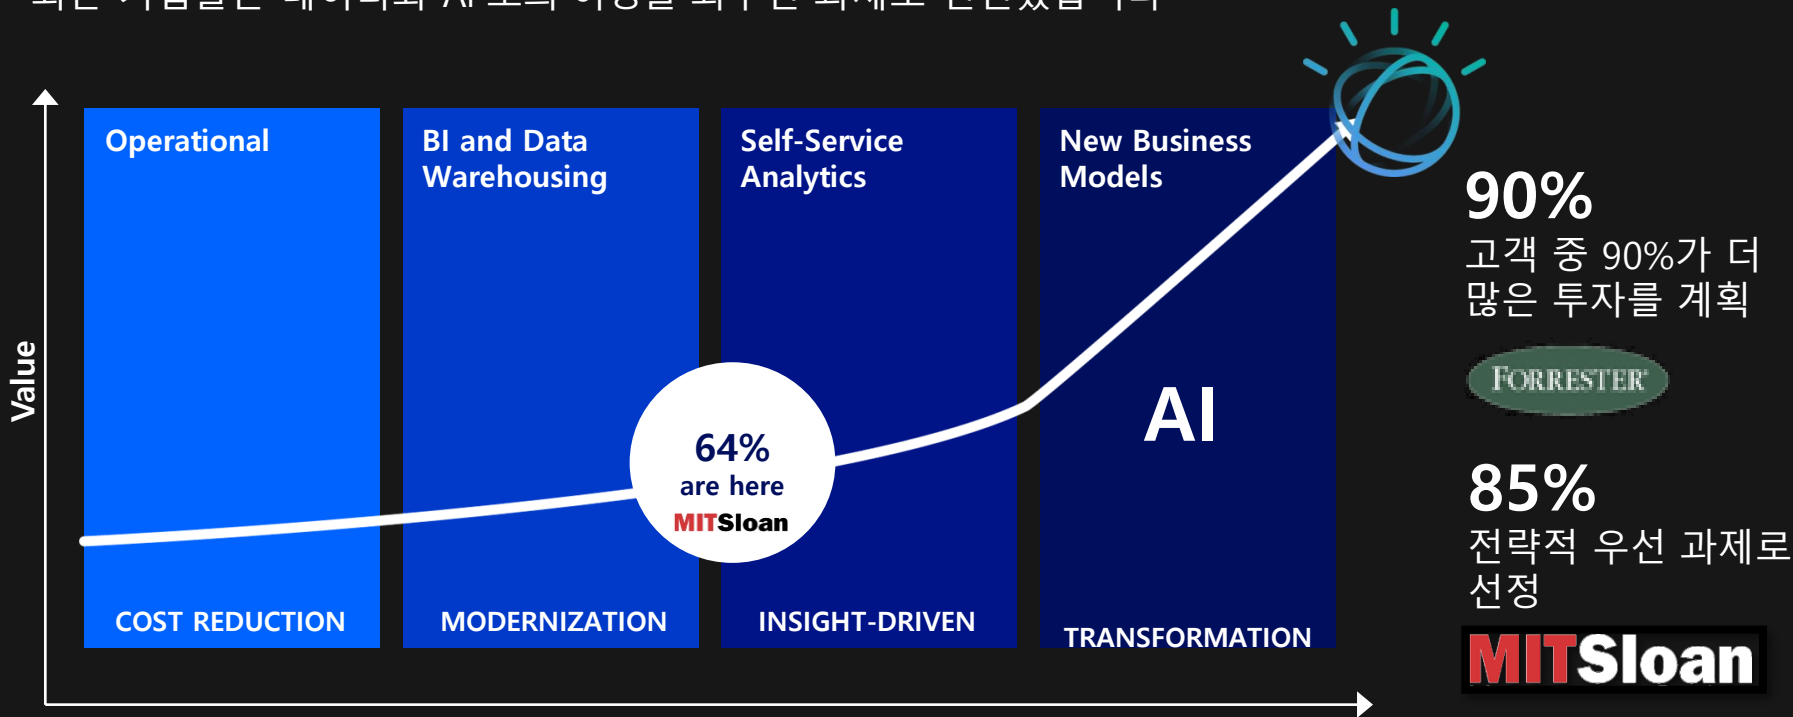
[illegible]

Value

Operational

COST REDUCTION

BI and Data Warehousing

MODERNIZATION

Self-Service Analytics

INSIGHT-DRIVEN

New Business Models

AI

TRANSFORMATION

64%
are here
MITSloan

90%
고객 중 90%가 더 많은 투자를 계획

FORRESTER

85%
전략적 우선 과제로 선정

MITSloan